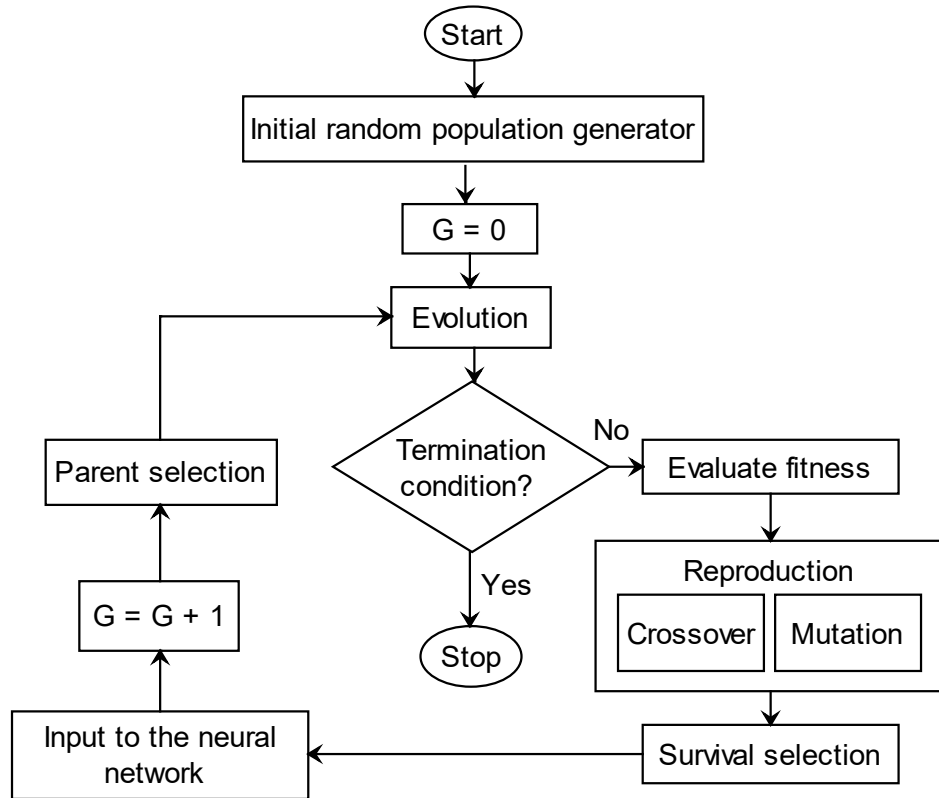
Start

Initial random population generator

G = 0

Evolution

Termination condition?

No

Evaluate fitness

Reproduction

Crossover

Mutation

Yes

Stop

Parent selection

G = G + 1

Input to the neural network

Survival selection